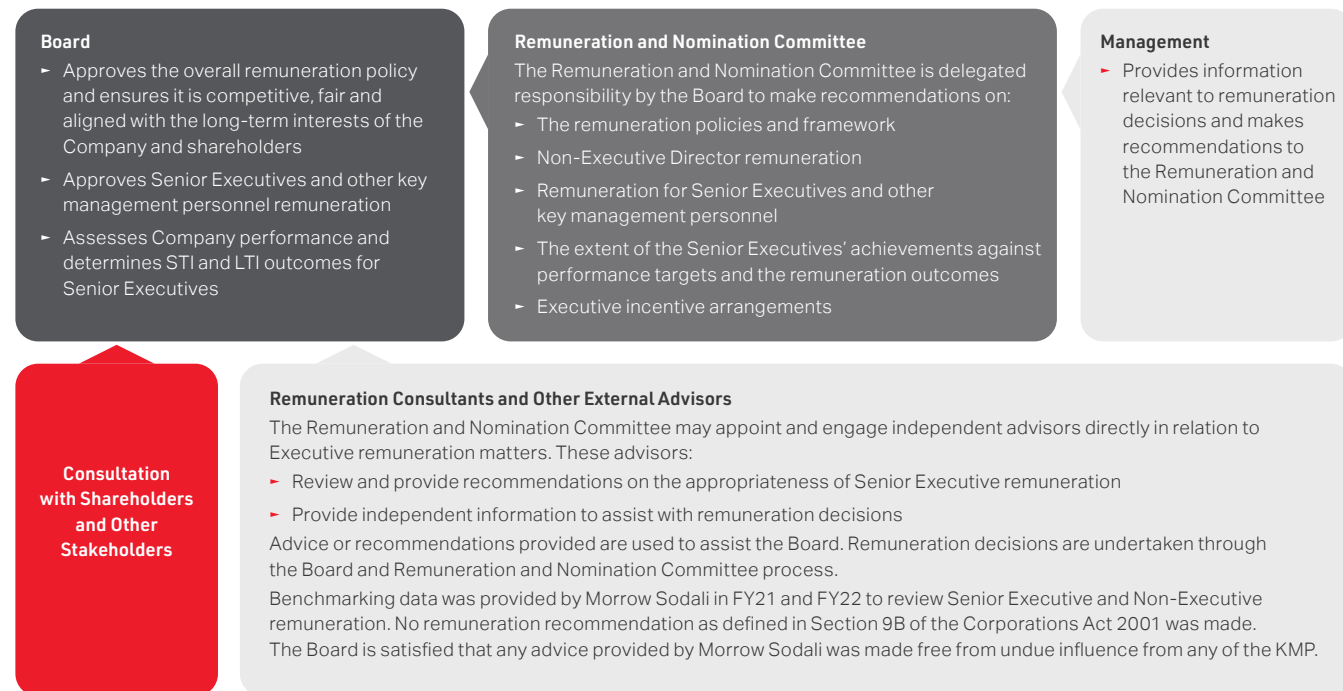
**Board**

► Approves the overall remuneration policy and ensures it is competitive, fair and aligned with the long-term interests of the Company and shareholders

► Approves Senior Executives and other key management personnel remuneration

► Assesses Company performance and determines STI and LTI outcomes for Senior Executives

**Remuneration and Nomination Committee**

The Remuneration and Nomination Committee is delegated responsibility by the Board to make recommendations on:

► The remuneration policies and framework

► Non-Executive Director remuneration

► Remuneration for Senior Executives and other key management personnel

► The extent of the Senior Executives' achievements against performance targets and the remuneration outcomes

► Executive incentive arrangements

**Management**

► Provides information relevant to remuneration decisions and makes recommendations to the Remuneration and Nomination Committee

**Consultation with Shareholders and Other Stakeholders**

**Remuneration Consultants and Other External Advisors**

The Remuneration and Nomination Committee may appoint and engage independent advisors directly in relation to Executive remuneration matters. These advisors:

► Review and provide recommendations on the appropriateness of Senior Executive remuneration

► Provide independent information to assist with remuneration decisions

Advice or recommendations provided are used to assist the Board. Remuneration decisions are undertaken through the Board and Remuneration and Nomination Committee process.

Benchmarking data was provided by Morrow Sodali in FY21 and FY22 to review Senior Executive and Non-Executive remuneration. No remuneration recommendation as defined in Section 9B of the Corporations Act 2001 was made.

The Board is satisfied that any advice provided by Morrow Sodali was made free from undue influence from any of the KMP.